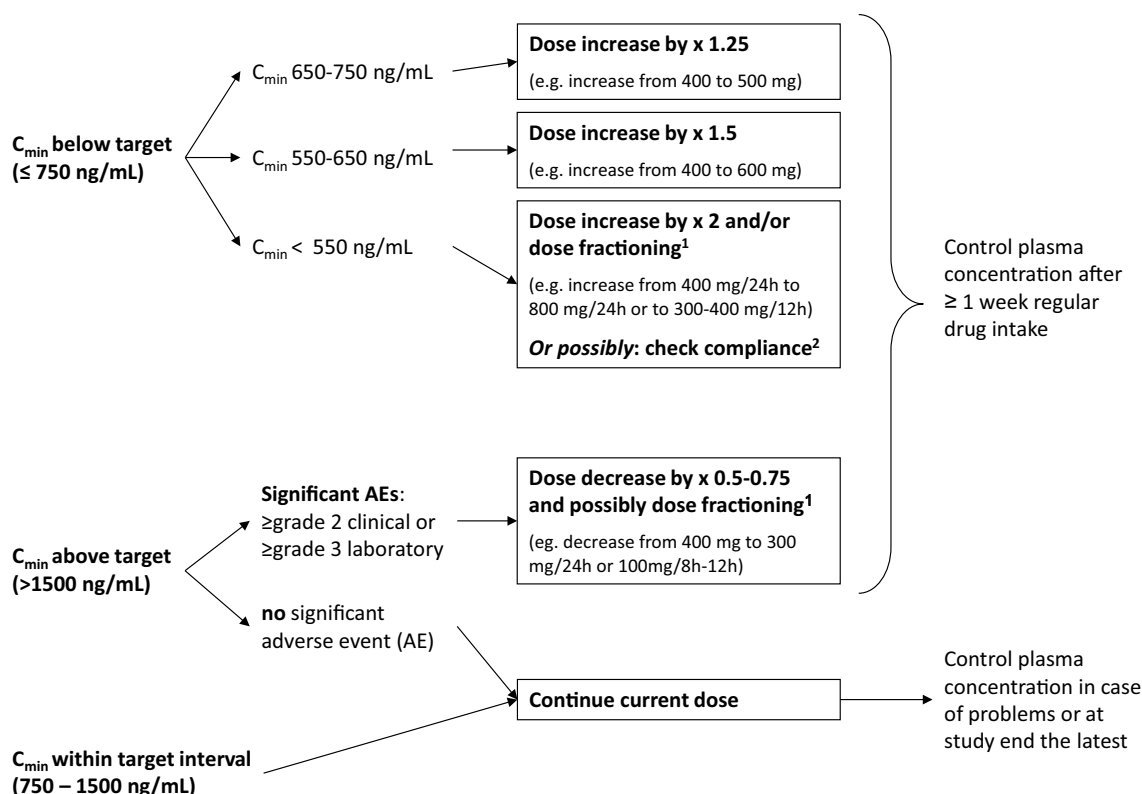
$C_{min}$ below target (≤ 750 ng/mL)

$C_{min}$ 650-750 ng/mL

$C_{min}$ 550-650 ng/mL

$C_{min}$ < 550 ng/mL

Dose increase by x 1.25

(e.g. increase from 400 to 500 mg)

Dose increase by x 1.5

(e.g. increase from 400 to 600 mg)

Dose increase by x 2 and/or dose fractioning$^1$

(e.g. increase from 400 mg/24h to 800 mg/24h or to 300-400 mg/12h)

*Or possibly*: check compliance$^2$

Control plasma concentration after ≥ 1 week regular drug intake

$C_{min}$ above target (>1500 ng/mL)

Significant AEs: ≥grade 2 clinical or ≥grade 3 laboratory

Dose decrease by x 0.5-0.75 and possibly dose fractioning$^1$

(eg. decrease from 400 mg to 300 mg/24h or 100mg/8h-12h)

no significant adverse event (AE)

Continue current dose

Control plasma concentration in case of problems or at study end the latest

$C_{min}$ within target interval (750 – 1500 ng/mL)